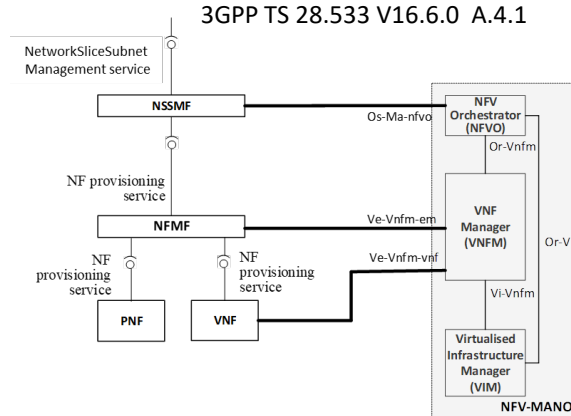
3GPP TS 28.533 V16.6.0 A.4.1

NetworkSliceSubnet Management service

NSSMF

Os-Ma-nfvo

NFV Orchestrator (NFVO)

Or-Vnfm

NF provisioning service

NFMF

Ve-Vnfm-em

VNF Manager (VNFM)

Or-V

NF provisioning service

NF provisioning service

Ve-Vnfm-vnf

PNF

VNF

Vi-Vnfm

Virtualised Infrastructure Manager (VIM)

NFV-MANO